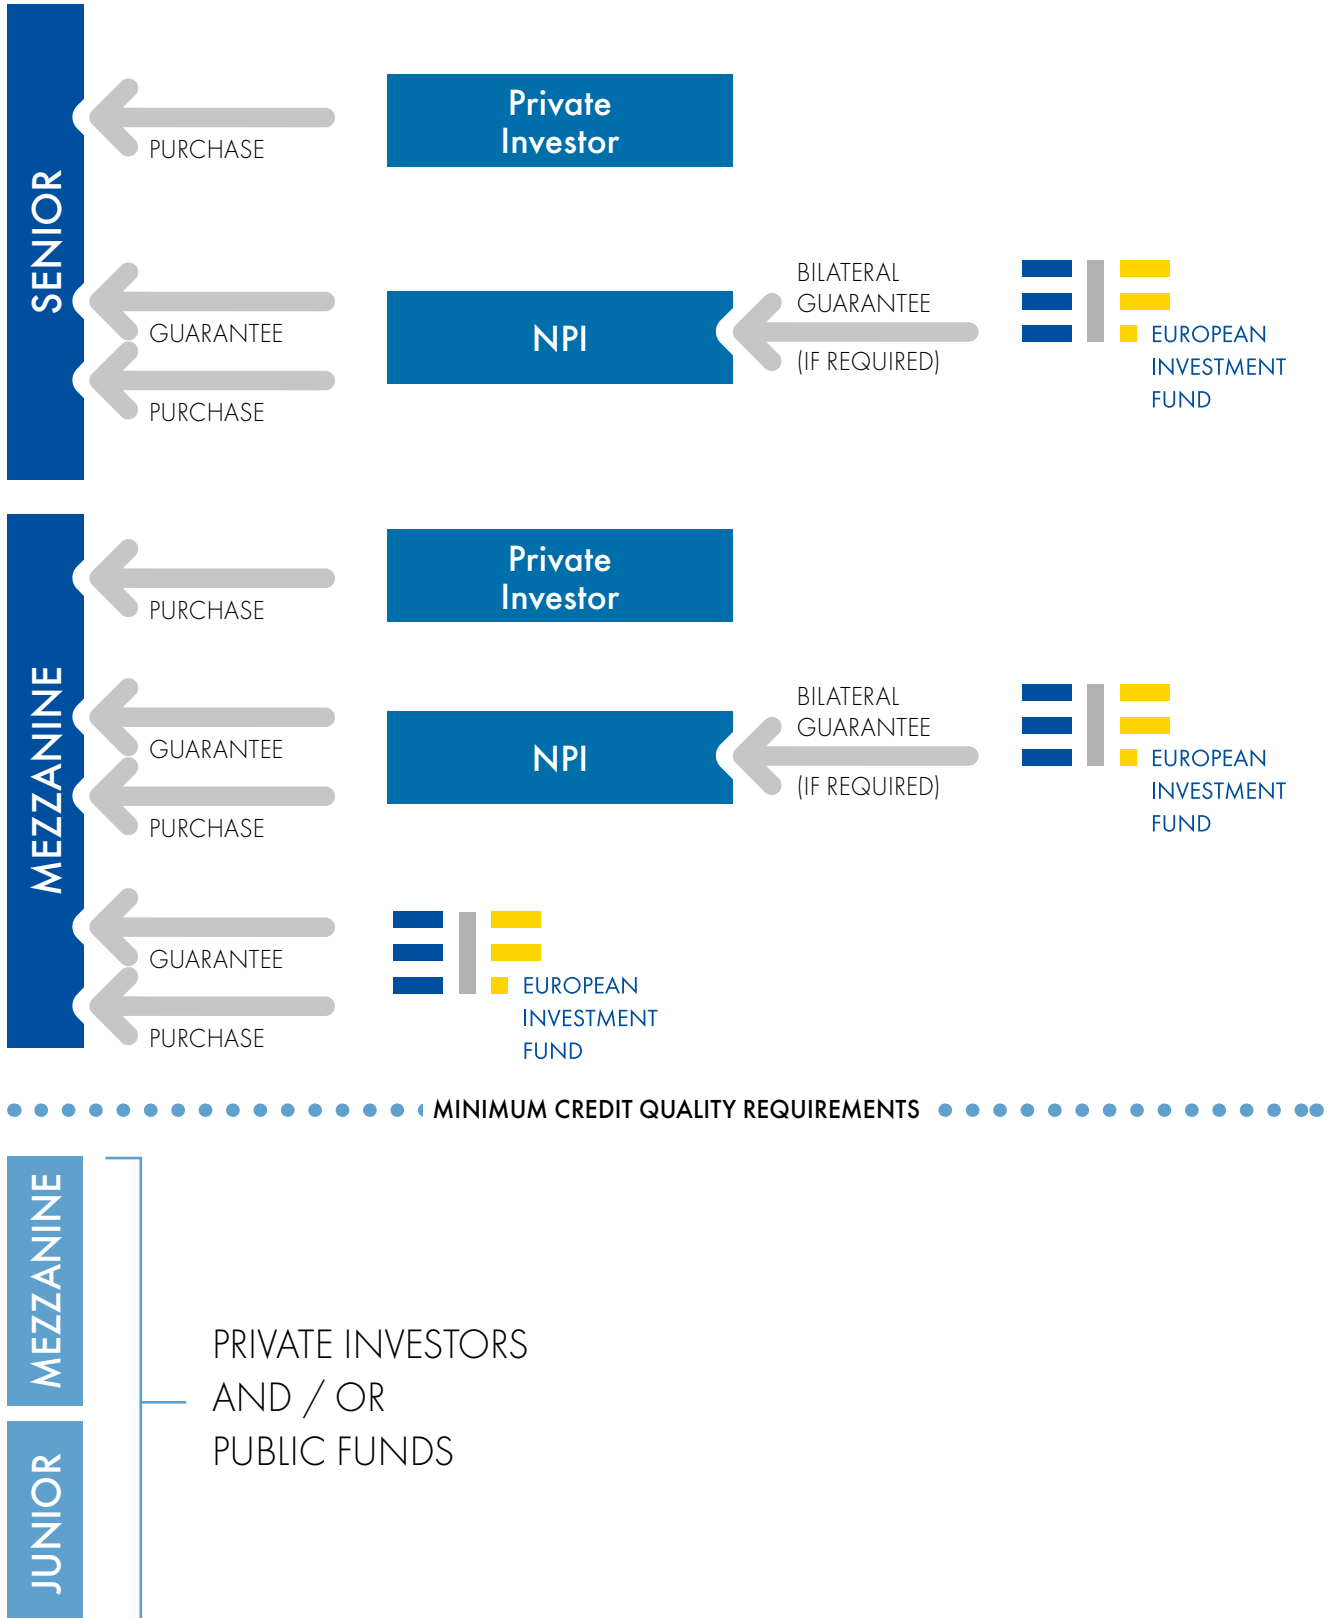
SENIOR

PURCHASE

Private Investor

GUARANTEE

PURCHASE

NPI

BILATERAL GUARANTEE

(IF REQUIRED)

EUROPEAN INVESTMENT FUND

MEZZANINE

PURCHASE

Private Investor

GUARANTEE

PURCHASE

NPI

BILATERAL GUARANTEE

(IF REQUIRED)

EUROPEAN INVESTMENT FUND

GUARANTEE

PURCHASE

EUROPEAN INVESTMENT FUND

MINIMUM CREDIT QUALITY REQUIREMENTS

MEZZANINE

JUNIOR

PRIVATE INVESTORS AND / OR PUBLIC FUNDS